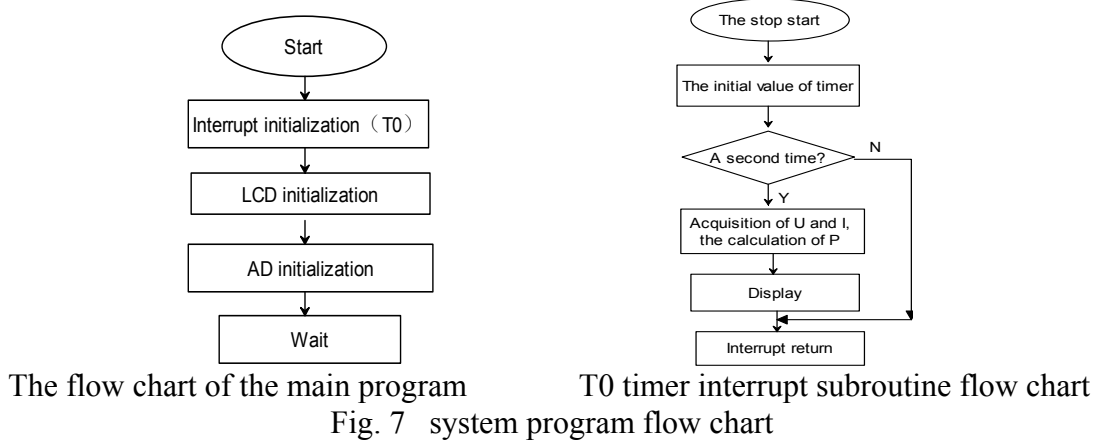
Start

Interrupt initialization（T0）

LCD initialization

AD initialization

Wait

The stop start

The initial value of timer

A second time?

N

Y

Acquisition of U and I, the calculation of P

Display

Interrupt return

The flow chart of the main program

T0 timer interrupt subroutine flow chart

Fig. 7 system program flow chart